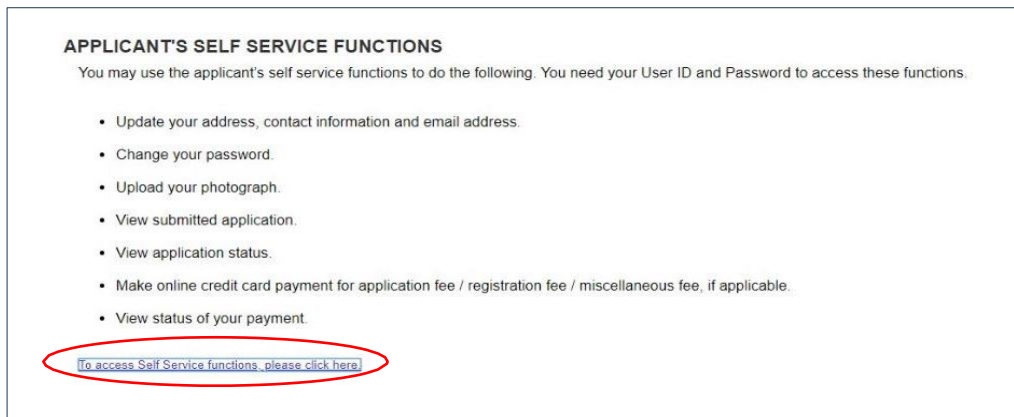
APPLICANT'S SELF SERVICE FUNCTIONS

You may use the applicant's self service functions to do the following. You need your User ID and Password to access these functions.

- Update your address, contact information and email address.
- Change your password.
- Upload your photograph.
- View submitted application.
- View application status.
- Make online credit card payment for application fee / registration fee / miscellaneous fee, if applicable.
- View status of your payment.

To access Self Service functions, please click here.